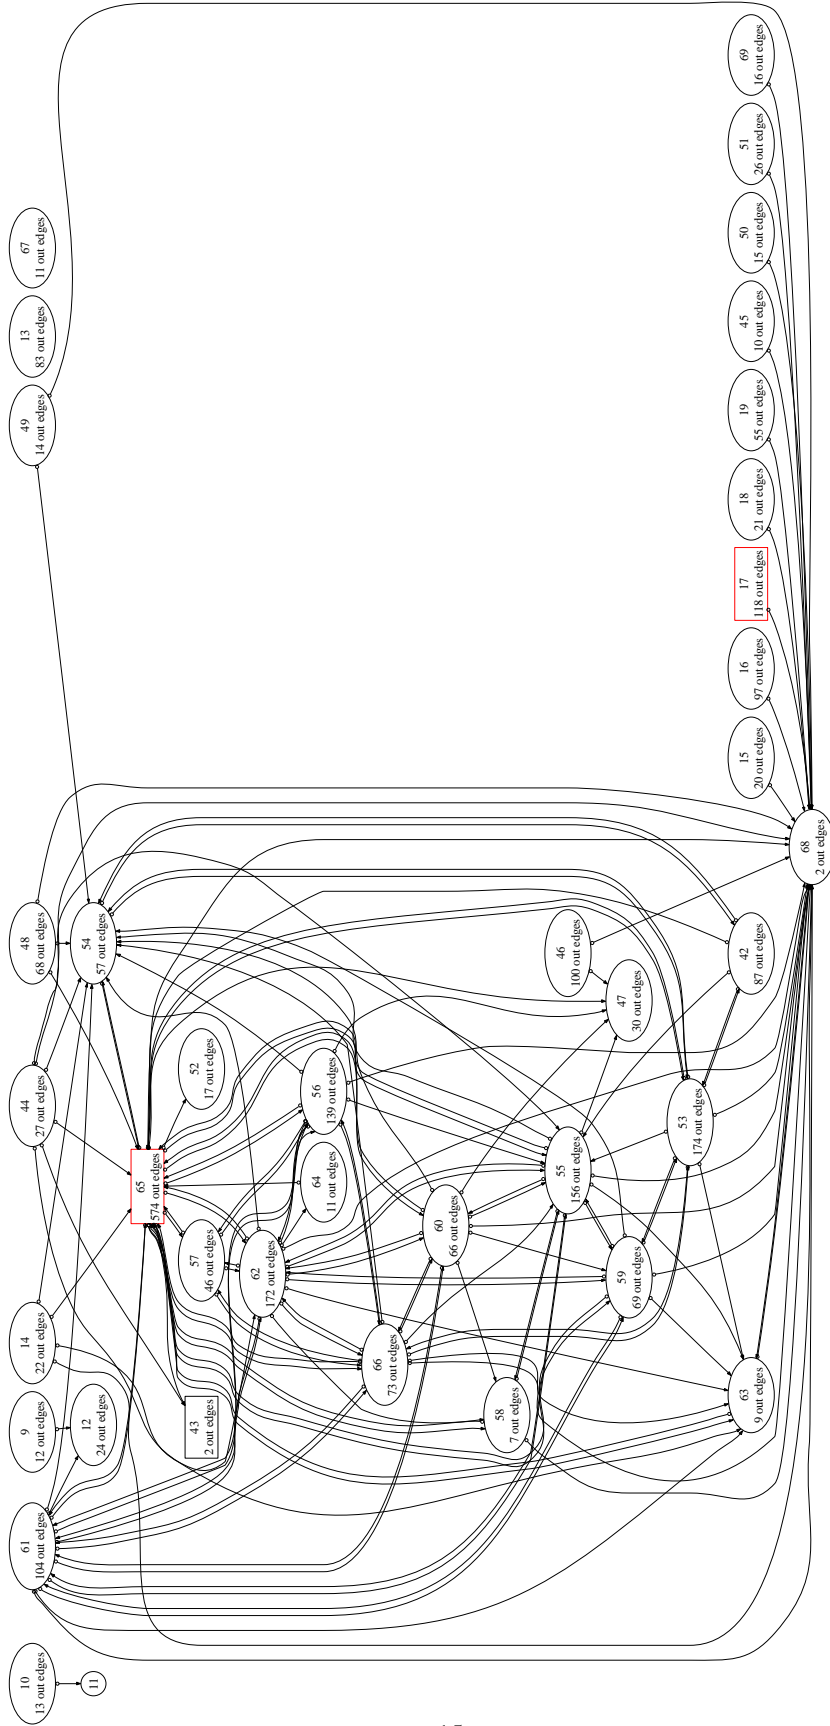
10
13 out edges

11

61
104 out edges

9
12 out edges

12
24 out edges

14
22 out edges

43
2 out edges

65
574 out edges

57
46 out edges

62
172 out edges

66
73 out edges

58
7 out edges

63
9 out edges

44
27 out edges

52
17 out edges

64
11 out edges

60
66 out edges

59
69 out edges

56
139 out edges

55
156 out edges

53
174 out edges

48
68 out edges

54
57 out edges

46
100 out edges

47
30 out edges

42
87 out edges

68
2 out edges

49
14 out edges

13
83 out edges

67
11 out edges

15
20 out edges

16
97 out edges

17
118 out edges

18
21 out edges

19
55 out edges

45
10 out edges

50
15 out edges

51
26 out edges

69
16 out edges